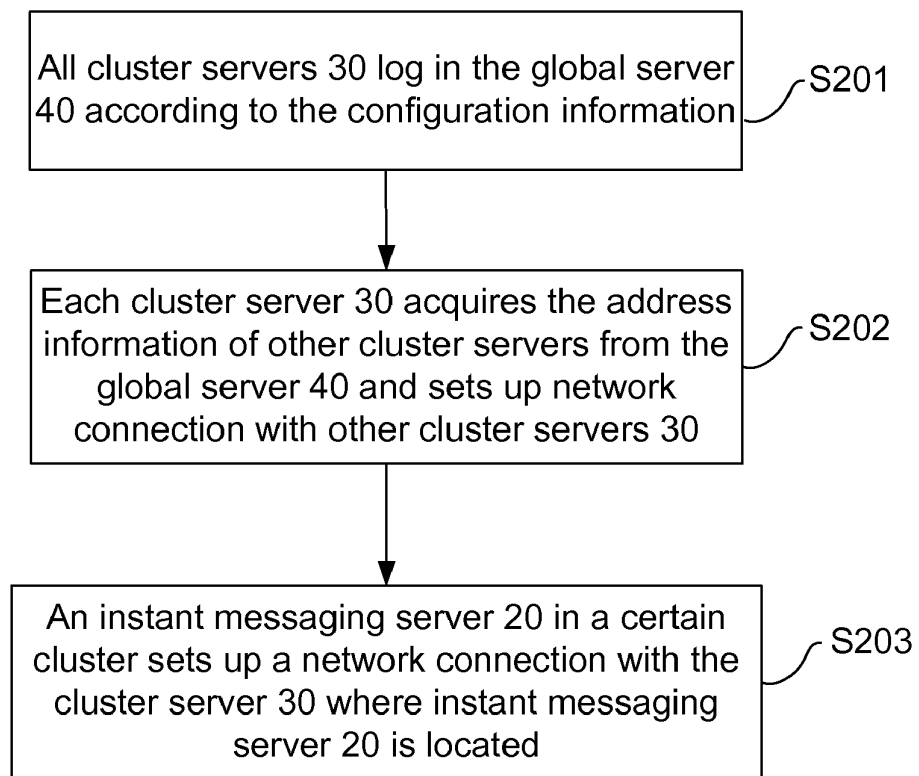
All cluster servers 30 log in the global server 40 according to the configuration information

S201

Each cluster server 30 acquires the address information of other cluster servers from the global server 40 and sets up network connection with other cluster servers 30

S202

An instant messaging server 20 in a certain cluster sets up a network connection with the cluster server 30 where instant messaging server 20 is located

S203